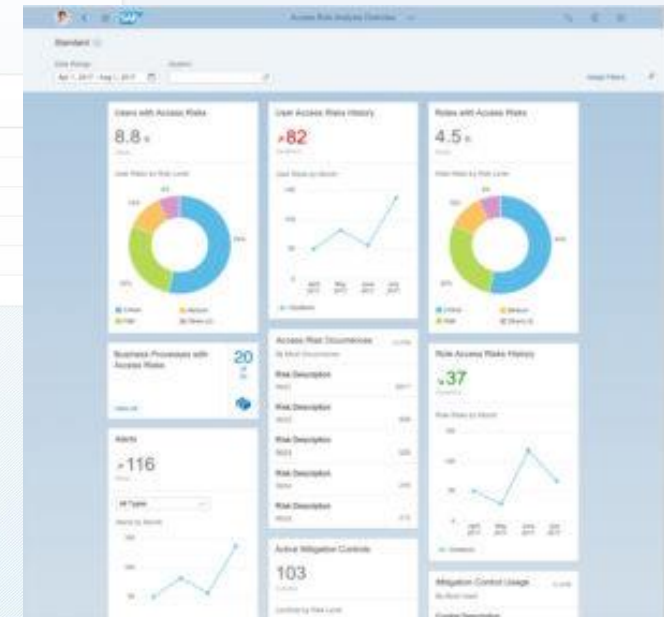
SAP

Access Risk Analysis Overview

Standard

Date Range
Apr 1, 2017 - Aug 1, 2017

Search

Adapt Filters

Users with Access Risks
8.8 K
Users

User Risks by Risk Level

Critical
Medium
High
Others (2)

User Access Risks History
82
Violations

User Risks by Month

April 2017
May 2017
June 2017
July 2017

Violations

Roles with Access Risks
4.5 K
Roles

Role Risks by Risk Level

Critical
Medium
High
Others (2)

Business Processes with Access Risks
20

View All

Access Risk Occurrences
By Most Occurrences

Risk Description
Risk Description
Risk Description
Risk Description
Risk Description

Role Access Risks History
37
Violations

Role Risks by Month

April 2017
May 2017
June 2017
July 2017

Violations

Alerts
116
Alerts

All Types

Alerts by Month

Active Mitigation Controls
103
Controls

Controls by Risk Level

Mitigation Control Usage
By Most Used